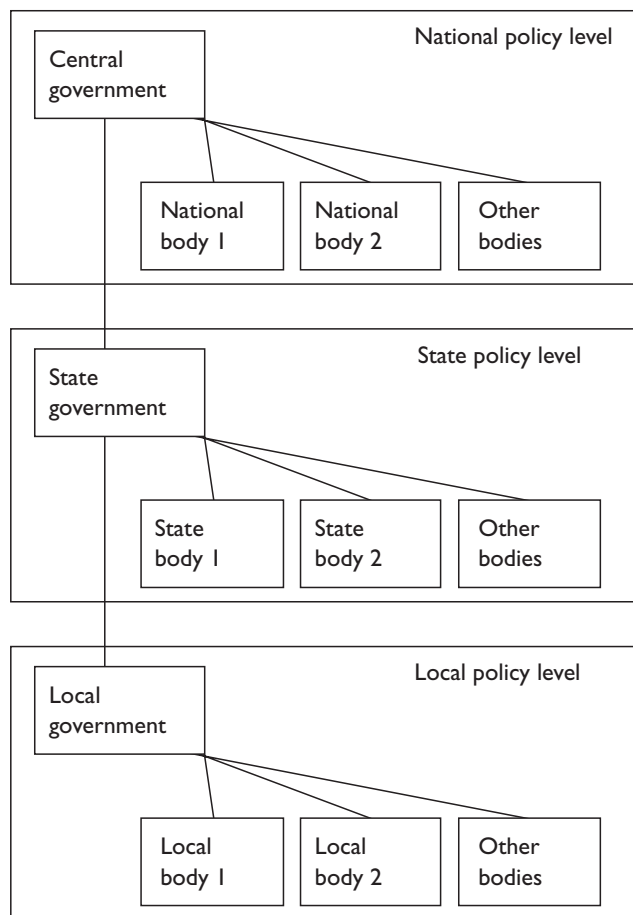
National policy level

Central government

National body 1

National body 2

Other bodies

State policy level

State government

State body 1

State body 2

Other bodies

Local policy level

Local government

Local body 1

Local body 2

Other bodies